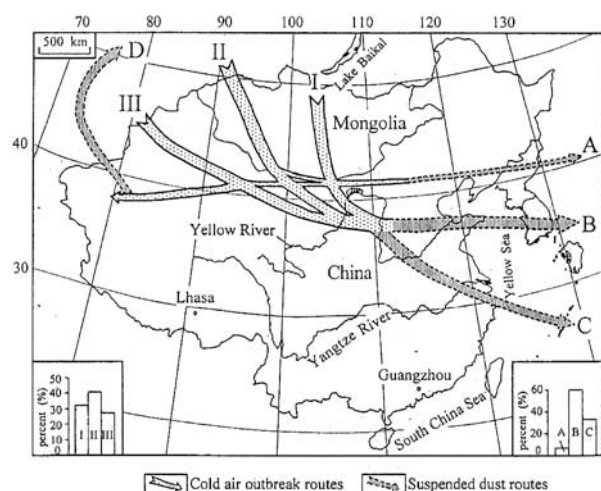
70 80 90 100 110 120 130

500 km

D

II

I

III

Lake Baikal

Mongolia

40

A

Yellow River

B

China

Yellow Sea

30

Lhasa

C

Yangtze River

Guangzhou

South China Sea

| percent (%) | I | II | III |
|---|---|---|---|
| 0, 10, 20, 30, 40, 50 | | | |

| percent (%) | A | B | C |
|---|---|---|---|
| 0, 20, 40, 60 | | | |

Cold air outbreak routes

Suspended dust routes